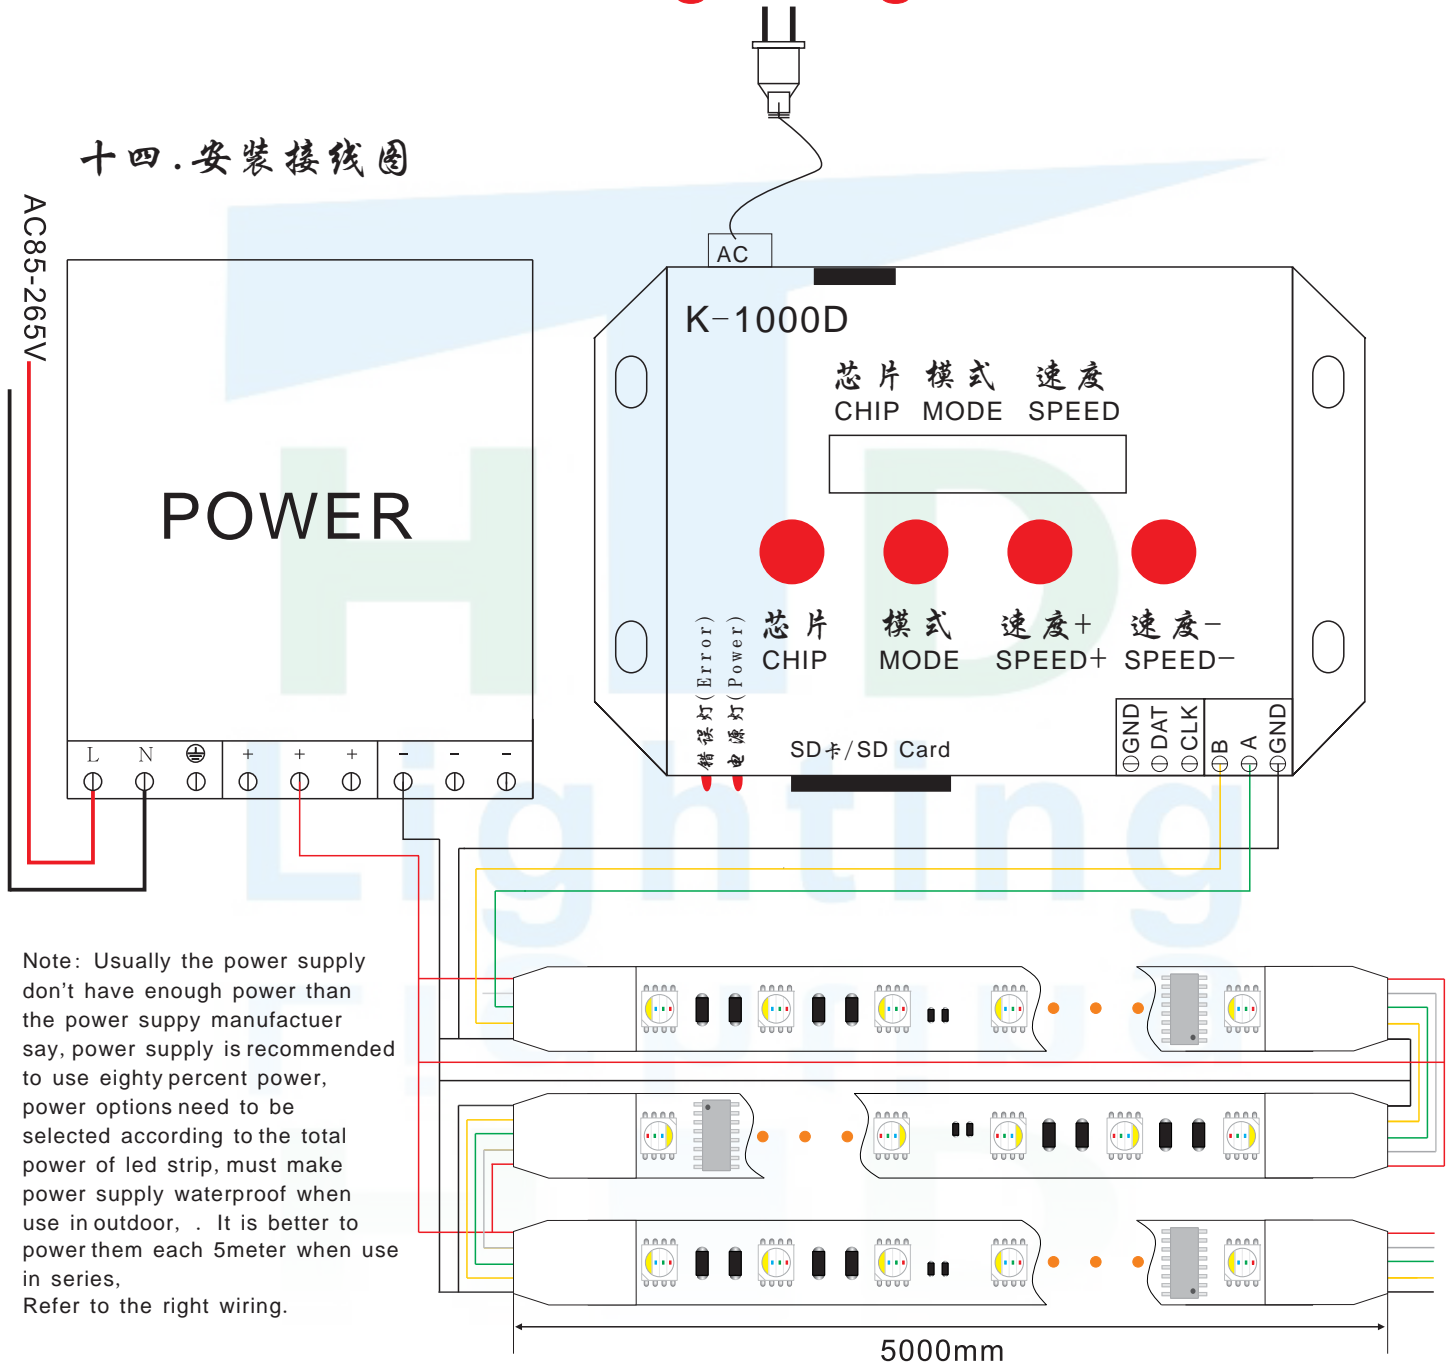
十四.安装接线图

AC85-265V

POWER

L N ⏚ + + + − − −

AC

K-1000D

芯片 模式 速度
CHIP MODE SPEED

错误灯(Error) 电源灯(Power)

芯片 CHIP
模式 MODE
速度+ SPEED+
速度− SPEED−

SD卡/SD Card

GND DAT CLK B A GND

Note: Usually the power supply don't have enough power than the power suppy manufactuer say, power supply is recommended to use eighty percent power, power options need to be selected according to the total power of led strip, must make power supply waterproof when use in outdoor, . It is better to power them each 5meter when use in series,
Refer to the right wiring.

5000mm